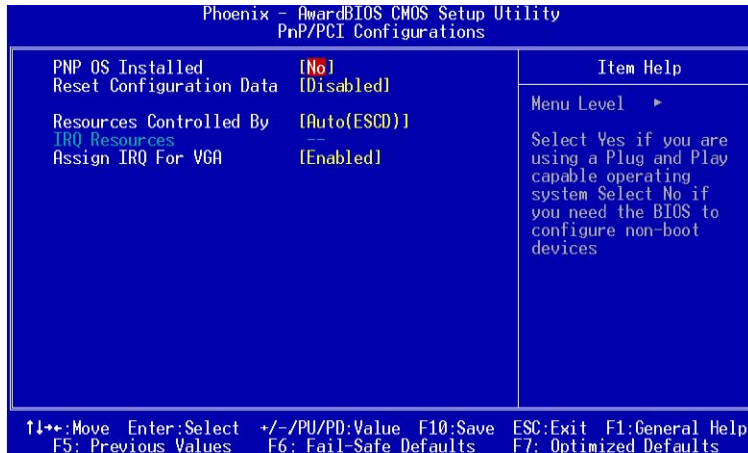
Phoenix - AwardBIOS CMOS Setup Utility
PnP/PCI Configurations

| | | Item Help |
|---|---|---|
| PNP OS Installed | [No] | |
| Reset Configuration Data | [Disabled] | Menu Level ► |
| Resources Controlled By | [Auto(ESCD)] | |
| IRQ Resources | -- | |
| Assign IRQ For VGA | [Enabled] | |

Select Yes if you are using a Plug and Play capable operating system Select No if you need the BIOS to configure non-boot devices

↑↓→←:Move Enter:Select +/-/PU/PD:Value F10:Save ESC:Exit F1:General Help
F5: Previous Values F6: Fail-Safe Defaults F7: Optimized Defaults